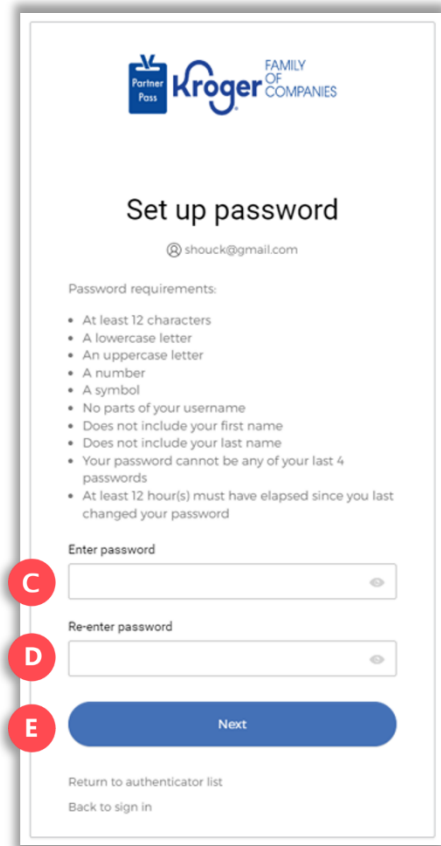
Partner Pass Kroger FAMILY OF COMPANIES

Set up password

shouck@gmail.com

Password requirements:

- At least 12 characters
- A lowercase letter
- An uppercase letter
- A number
- A symbol
- No parts of your username
- Does not include your first name
- Does not include your last name
- Your password cannot be any of your last 4 passwords
- At least 12 hour(s) must have elapsed since you last changed your password

Enter password

C

Re-enter password

D

E

Next

Return to authenticator list

Back to sign in